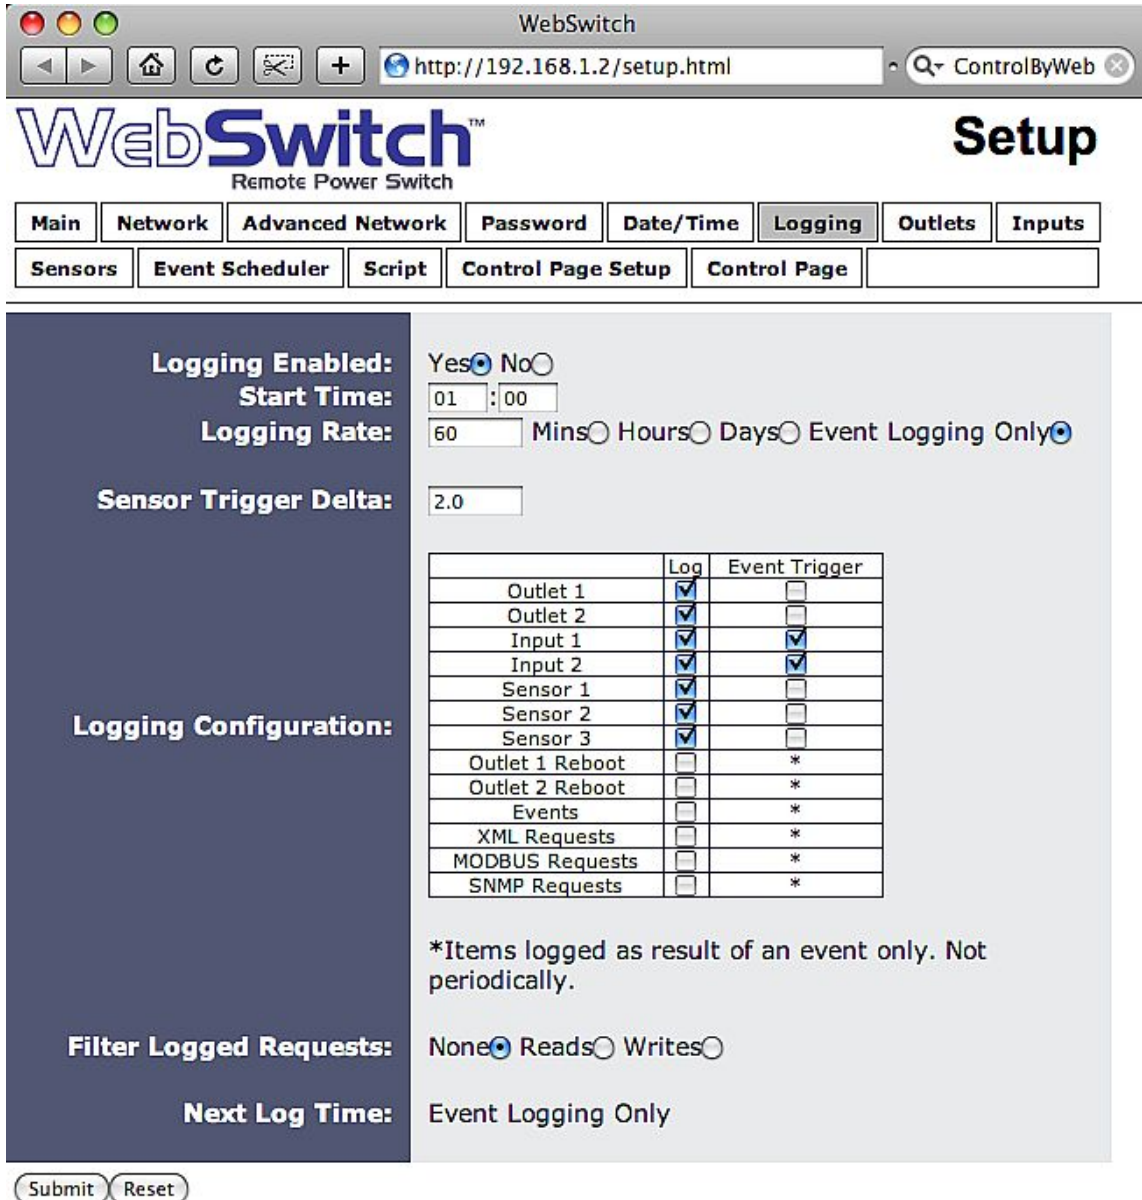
WebSwitch

http://192.168.1.2/setup.html

ControlByWeb

WebSwitch™
Remote Power Switch

Setup

Main | Network | Advanced Network | Password | Date/Time | Logging | Outlets | Inputs

Sensors | Event Scheduler | Script | Control Page Setup | Control Page

Logging Enabled: Yes No
Start Time: 01 : 00
Logging Rate: 60 Mins Hours Days Event Logging Only

Sensor Trigger Delta: 2.0

Logging Configuration:

| | Log | Event Trigger |
|---|---|---|
| Outlet 1 | ☑ | ☐ |
| Outlet 2 | ☑ | ☐ |
| Input 1 | ☑ | ☑ |
| Input 2 | ☑ | ☑ |
| Sensor 1 | ☑ | ☐ |
| Sensor 2 | ☑ | ☐ |
| Sensor 3 | ☑ | ☐ |
| Outlet 1 Reboot | ☐ | * |
| Outlet 2 Reboot | ☐ | * |
| Events | ☐ | * |
| XML Requests | ☐ | * |
| MODBUS Requests | ☐ | * |
| SNMP Requests | ☐ | * |

*Items logged as result of an event only. Not periodically.

Filter Logged Requests: None Reads Writes

Next Log Time: Event Logging Only

Submit Reset